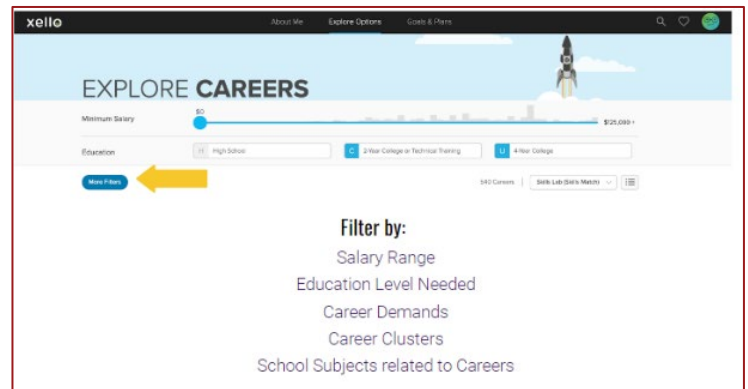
xello

About Me Explore Options Goals & Plans

EXPLORE CAREERS

Minimum Salary $0 $125,000+

Education H High School C 2-Year College or Technical Training U 4-Year College

More Filters

540 Careers Skills Lab (Skills Match)

Filter by:

Salary Range

Education Level Needed

Career Demands

Career Clusters

School Subjects related to Careers